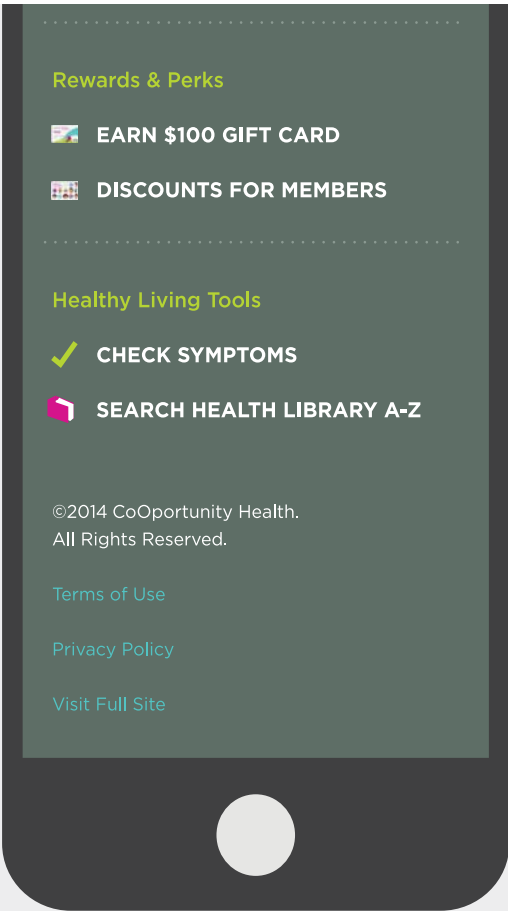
Rewards & Perks

EARN \$100 GIFT CARD

DISCOUNTS FOR MEMBERS

Healthy Living Tools

CHECK SYMPTOMS

SEARCH HEALTH LIBRARY A-Z

©2014 CoOportunity Health.
All Rights Reserved.

Terms of Use

Privacy Policy

Visit Full Site